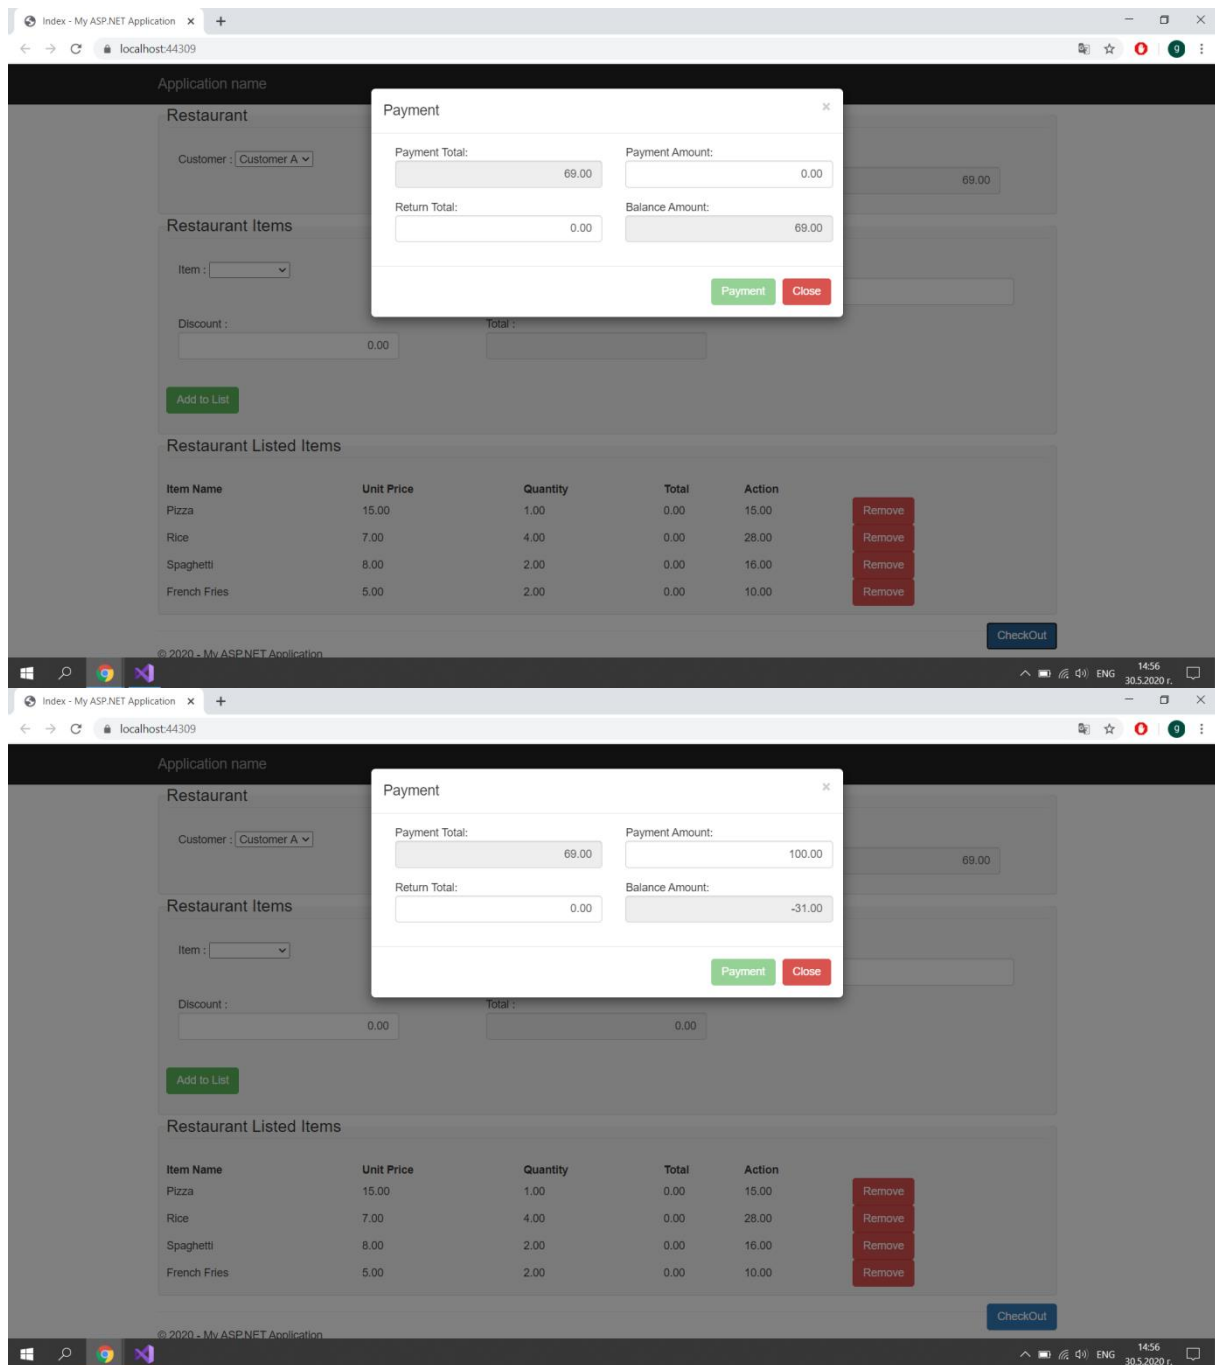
Index - My ASP.NET Application × +
localhost:44309

Application name

Restaurant

Customer : Customer A

69.00

Restaurant Items

Item :

Discount :
0.00

Total :

Add to List

Restaurant Listed Items

| Item Name | Unit Price | Quantity | Total | Action | |
|---|---|---|---|---|---|
| Pizza | 15.00 | 1.00 | 0.00 | 15.00 | Remove |
| Rice | 7.00 | 4.00 | 0.00 | 28.00 | Remove |
| Spaghetti | 8.00 | 2.00 | 0.00 | 16.00 | Remove |
| French Fries | 5.00 | 2.00 | 0.00 | 10.00 | Remove |

CheckOut

© 2020 - My ASP.NET Application

Payment ×

Payment Total:
69.00

Payment Amount:
0.00

Return Total:
0.00

Balance Amount:
69.00

Payment Close

ENG 14:56 30.5.2020 г.

Index - My ASP.NET Application × +
localhost:44309

Application name

Restaurant

Customer : Customer A

69.00

Restaurant Items

Item :

Discount :
0.00

Total :
0.00

Add to List

Restaurant Listed Items

| Item Name | Unit Price | Quantity | Total | Action | |
|---|---|---|---|---|---|
| Pizza | 15.00 | 1.00 | 0.00 | 15.00 | Remove |
| Rice | 7.00 | 4.00 | 0.00 | 28.00 | Remove |
| Spaghetti | 8.00 | 2.00 | 0.00 | 16.00 | Remove |
| French Fries | 5.00 | 2.00 | 0.00 | 10.00 | Remove |

CheckOut

© 2020 - My ASP.NET Application

Payment ×

Payment Total:
69.00

Payment Amount:
100.00

Return Total:
0.00

Balance Amount:
-31.00

Payment Close

ENG 14:56 30.5.2020 г.